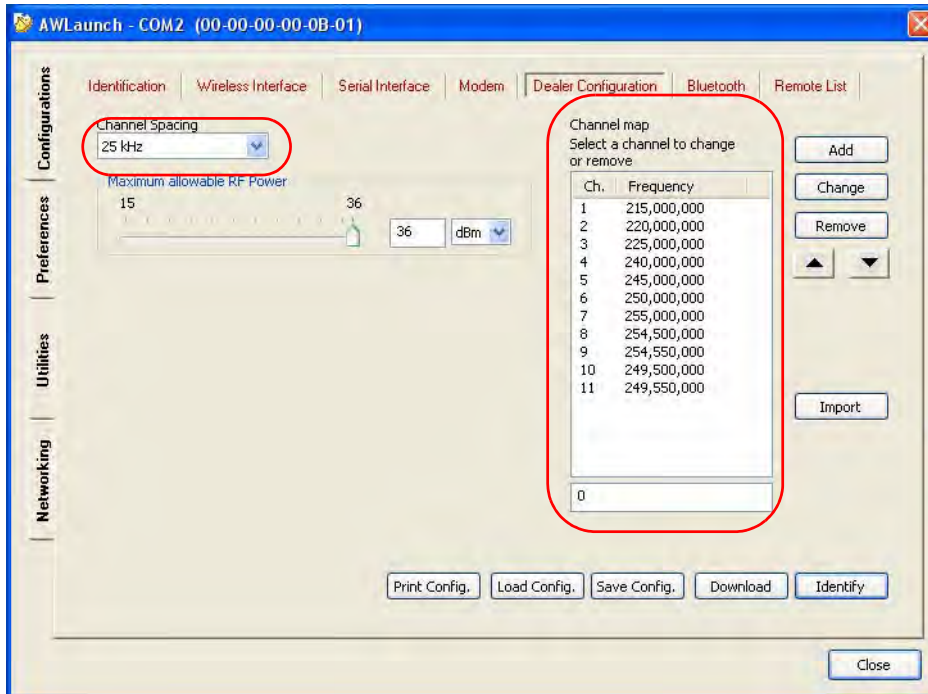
AWLaunch - COM2 (00-00-00-00-0B-01)

Configurations
Preferences
Utilities
Networking

Identification | Wireless Interface | Serial Interface | Modem | Dealer Configuration | Bluetooth | Remote List

Channel Spacing
25 kHz

Maximum allowable RF Power
15
36
36
dBm

Channel map
Select a channel to change or remove

| Ch. | Frequency |
|---|---|
| 1 | 215,000,000 |
| 2 | 220,000,000 |
| 3 | 225,000,000 |
| 4 | 240,000,000 |
| 5 | 245,000,000 |
| 6 | 250,000,000 |
| 7 | 255,000,000 |
| 8 | 254,500,000 |
| 9 | 254,550,000 |
| 10 | 249,500,000 |
| 11 | 249,550,000 |

0

Add
Change
Remove
Import

Print Config.
Load Config.
Save Config.
Download
Identify

Close